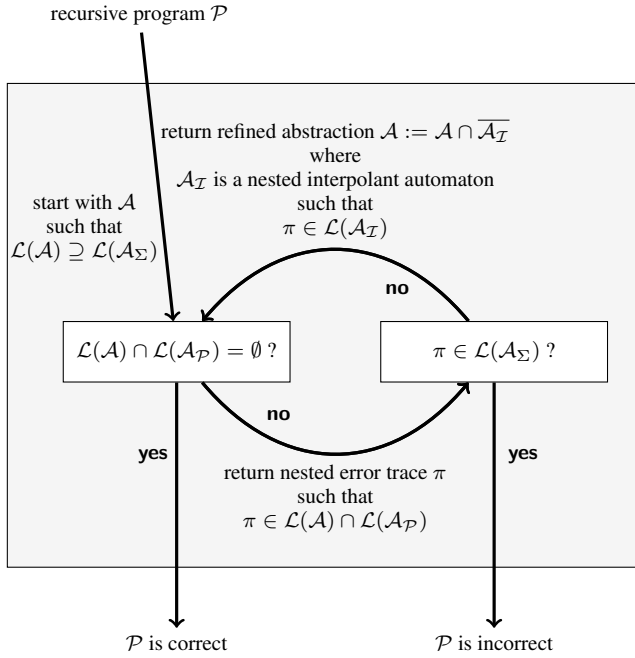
recursive program $\mathcal{P}$

return refined abstraction $\mathcal{A} := \mathcal{A} \cap \overline{\mathcal{A}_{\mathcal{I}}}$ where $\mathcal{A}_{\mathcal{I}}$ is a nested interpolant automaton such that $\pi \in \mathcal{L}(\mathcal{A}_{\mathcal{I}})$

start with $\mathcal{A}$ such that $\mathcal{L}(\mathcal{A}) \supseteq \mathcal{L}(\mathcal{A}_{\Sigma})$

no

$\mathcal{L}(\mathcal{A}) \cap \mathcal{L}(\mathcal{A}_{\mathcal{P}}) = \emptyset$ ?

$\pi \in \mathcal{L}(\mathcal{A}_{\Sigma})$ ?

no

yes

yes

return nested error trace $\pi$ such that $\pi \in \mathcal{L}(\mathcal{A}) \cap \mathcal{L}(\mathcal{A}_{\mathcal{P}})$

$\mathcal{P}$ is correct

$\mathcal{P}$ is incorrect